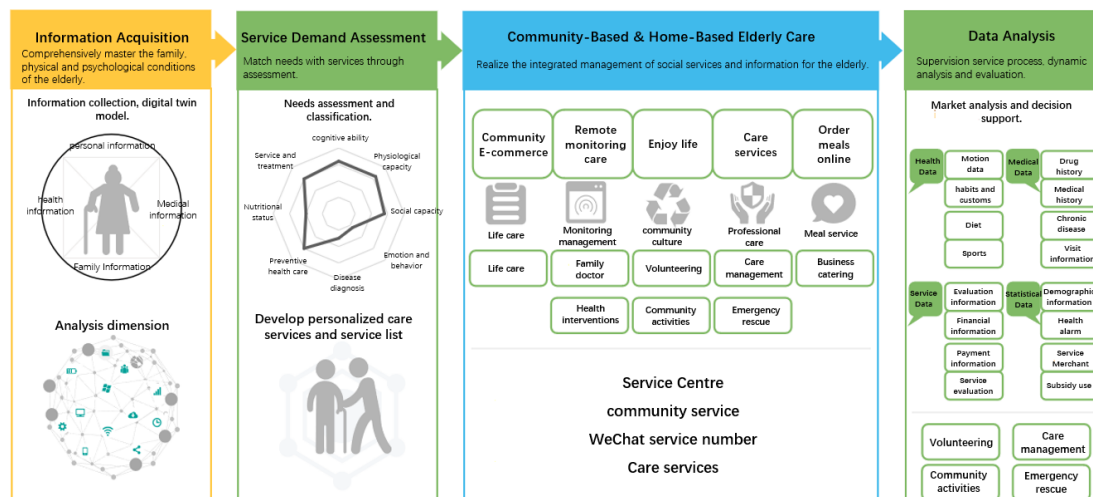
Information Acquisition
Comprehensively master the family, physical and psychological conditions of the elderly.

Information collection, digital twin model.

personal information
health information
Medical information
Family Information

Analysis dimension

Service Demand Assessment
Match needs with services through assessment.

Needs assessment and classification.

cognitive ability
Physiological capacity
Social capacity
Emotion and behavior
Disease diagnosis
Preventive health care
Nutritional status
Service and treatment

Develop personalized care services and service list

Community-Based & Home-Based Elderly Care
Realize the integrated management of social services and information for the elderly.

Community E-commerce
Remote monitoring care
Enjoy life
Care services
Order meals online

Life care
Monitoring management
community culture
Professional care
Meal service

Life care
Family doctor
Volunteering
Care management
Business catering

Health interventions
Community activities
Emergency rescue

Service Centre
community service
WeChat service number
Care services

Data Analysis
Supervision service process, dynamic analysis and evaluation.

Market analysis and decision support.

Health Data
Motion data
habits and customs
Diet
Sports

Medical Data
Drug history
Medical history
Chronic disease
Visit information

Service Data
Evaluation information
Financial information
Payment information
Service evaluation

Statistical Data
Demographic information
Health alarm
Service Merchant
Subsidy use

Volunteering
Care management
Community activities
Emergency rescue